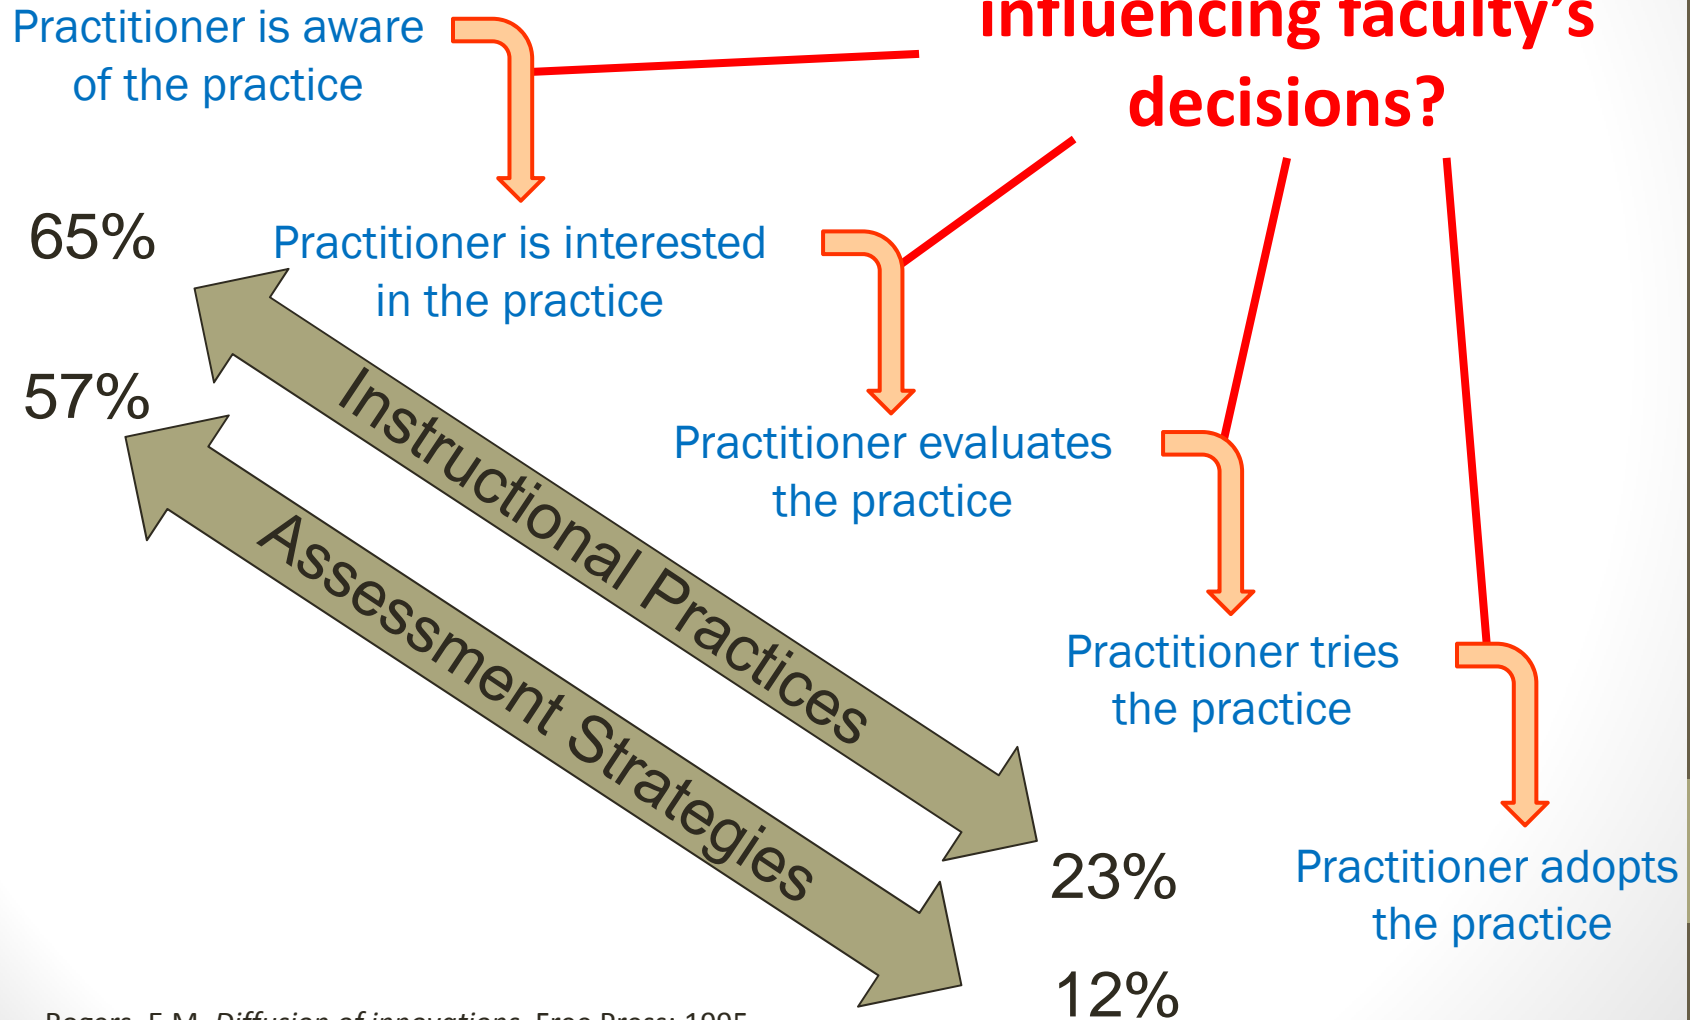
Practitioner is aware of the practice

influencing faculty's decisions?

65%

Practitioner is interested in the practice

57%

Instructional Practices

Assessment Strategies

Practitioner evaluates the practice

Practitioner tries the practice

23%

Practitioner adopts the practice

12%

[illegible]